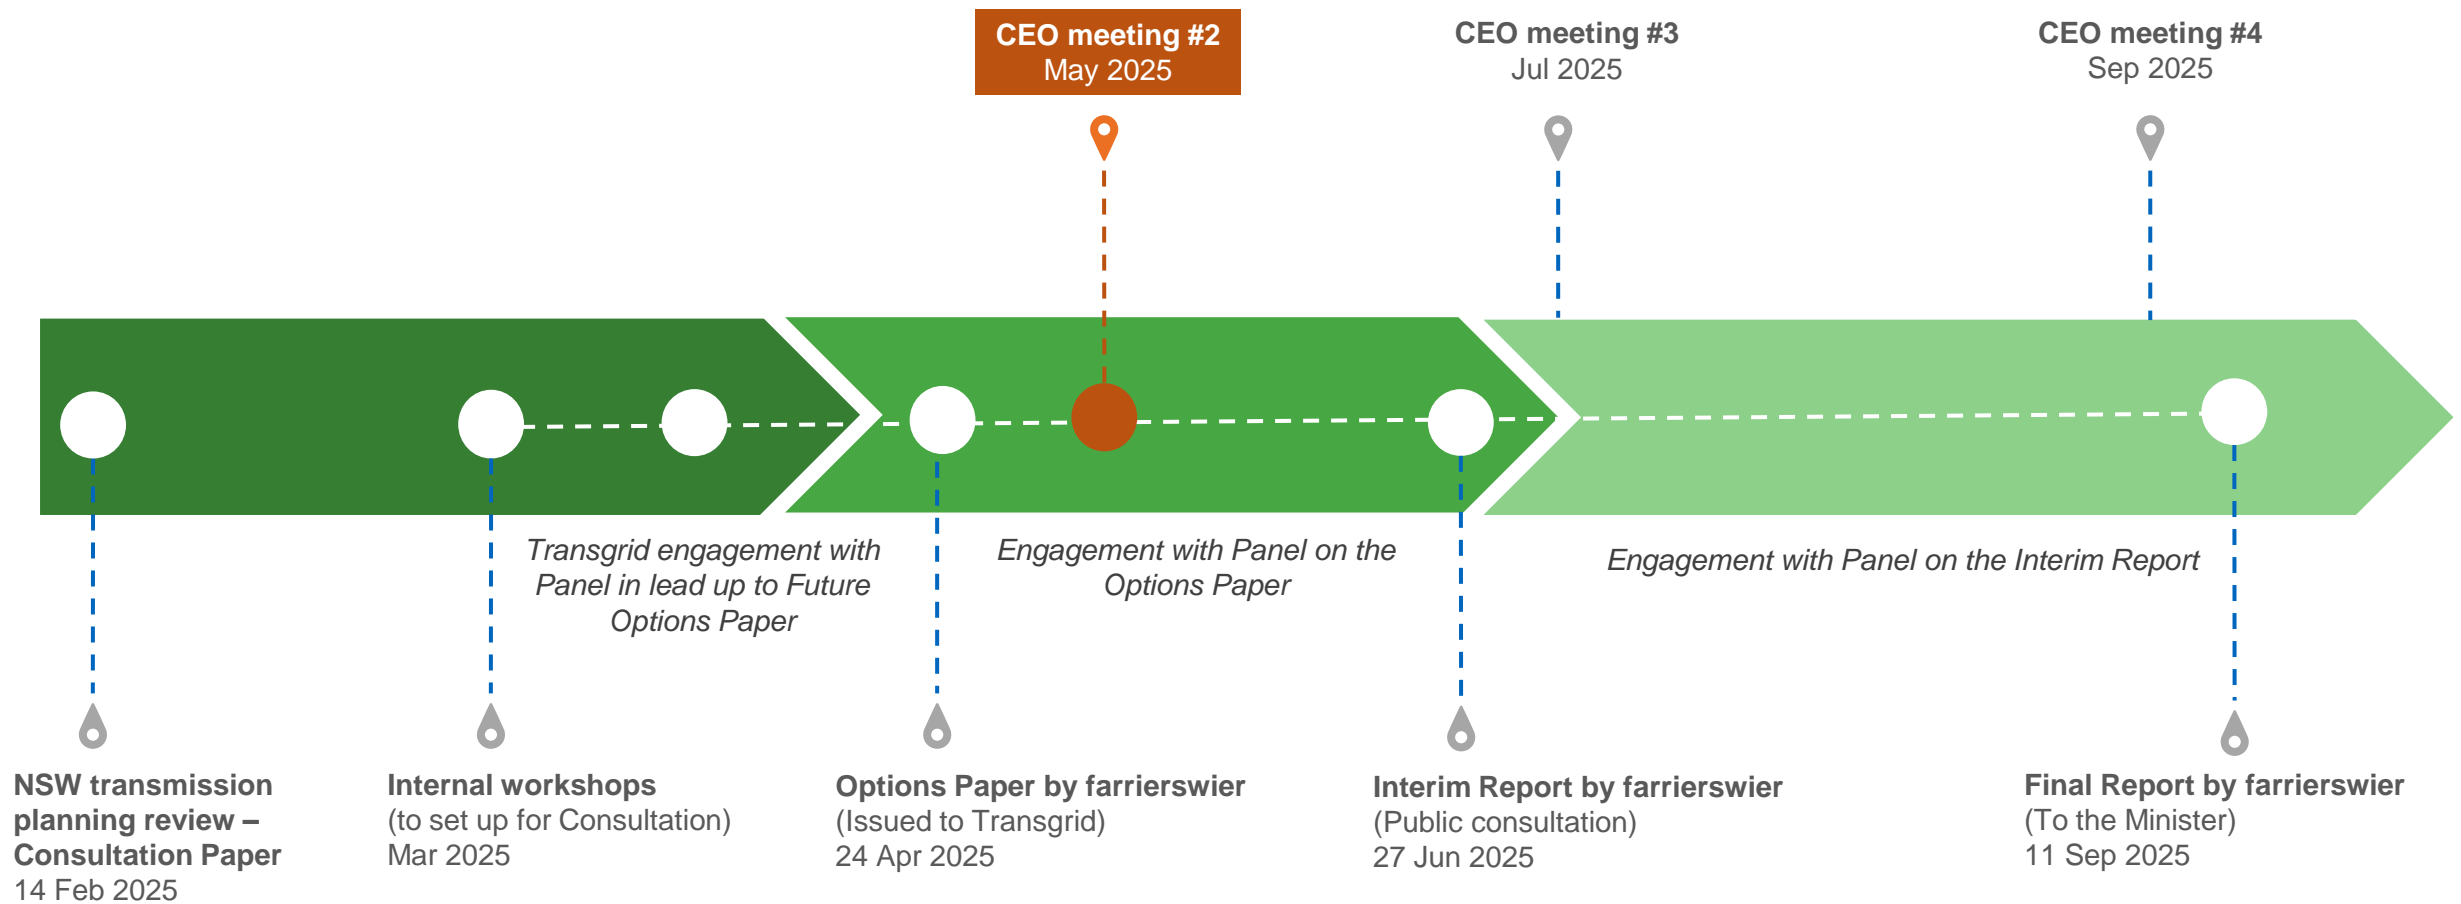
CEO meeting #2
May 2025

CEO meeting #3
Jul 2025

CEO meeting #4
Sep 2025

Transgrid engagement with Panel in lead up to Future Options Paper

Engagement with Panel on the Options Paper

Engagement with Panel on the Interim Report

NSW transmission planning review – Consultation Paper
14 Feb 2025

Internal workshops
(to set up for Consultation)
Mar 2025

Options Paper by farrierswier
(Issued to Transgrid)
24 Apr 2025

Interim Report by farrierswier
(Public consultation)
27 Jun 2025

Final Report by farrierswier
(To the Minister)
11 Sep 2025